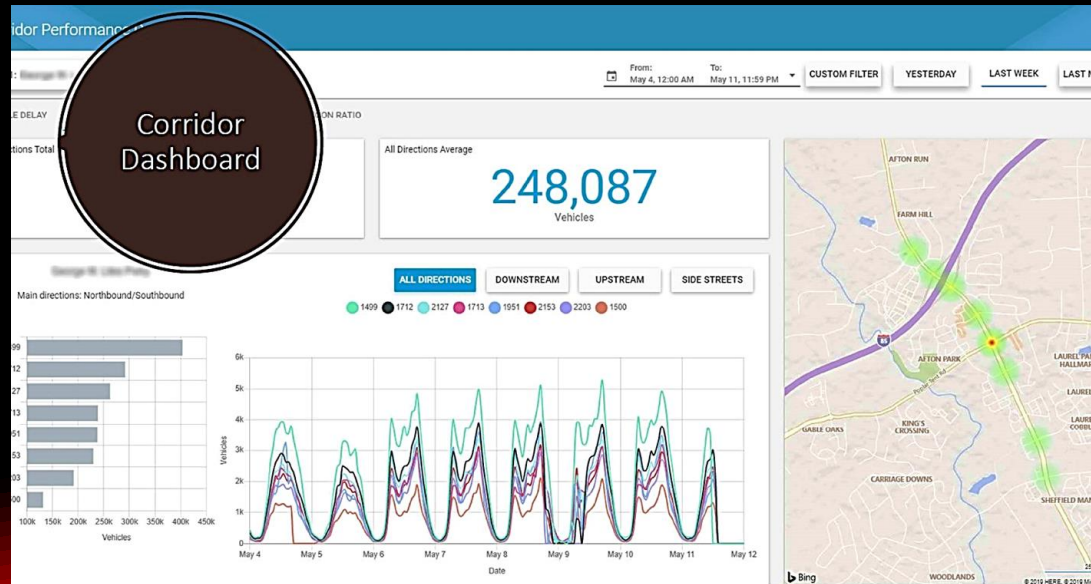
ridor Performance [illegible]

Corridor Dashboard

From: May 4, 12:00 AM
To: May 11, 11:59 PM
CUSTOM FILTER
YESTERDAY
LAST WEEK
LAST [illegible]

LE DELAY
ON RATIO

ctions Total

All Directions Average
248,087
Vehicles

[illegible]
Main directions: Northbound/Southbound

ALL DIRECTIONS
DOWNSTREAM
UPSTREAM
SIDE STREETS

1499
1712
2127
1713
1951
2153
2203
1500

99
12
27
13
51
53
03
00

100k 150k 200k 250k 300k 350k 400k 450k
Vehicles

6k
5k
4k
3k
2k
1k
0
Vehicles

May 4
May 5
May 6
May 7
May 8
May 9
May 10
May 11
May 12
Date

AFTON RUN
FARM HILL
AFTON PARK
KING'S CROSSING
GABLE OAKS
CARRIAGE DOWNS
LAUREL PA HALLMA
LAUREL
LAUR COBBL
SHEFFIELD MA
WOODLANDS
Bing
© 2019 HERE, © 2019 M